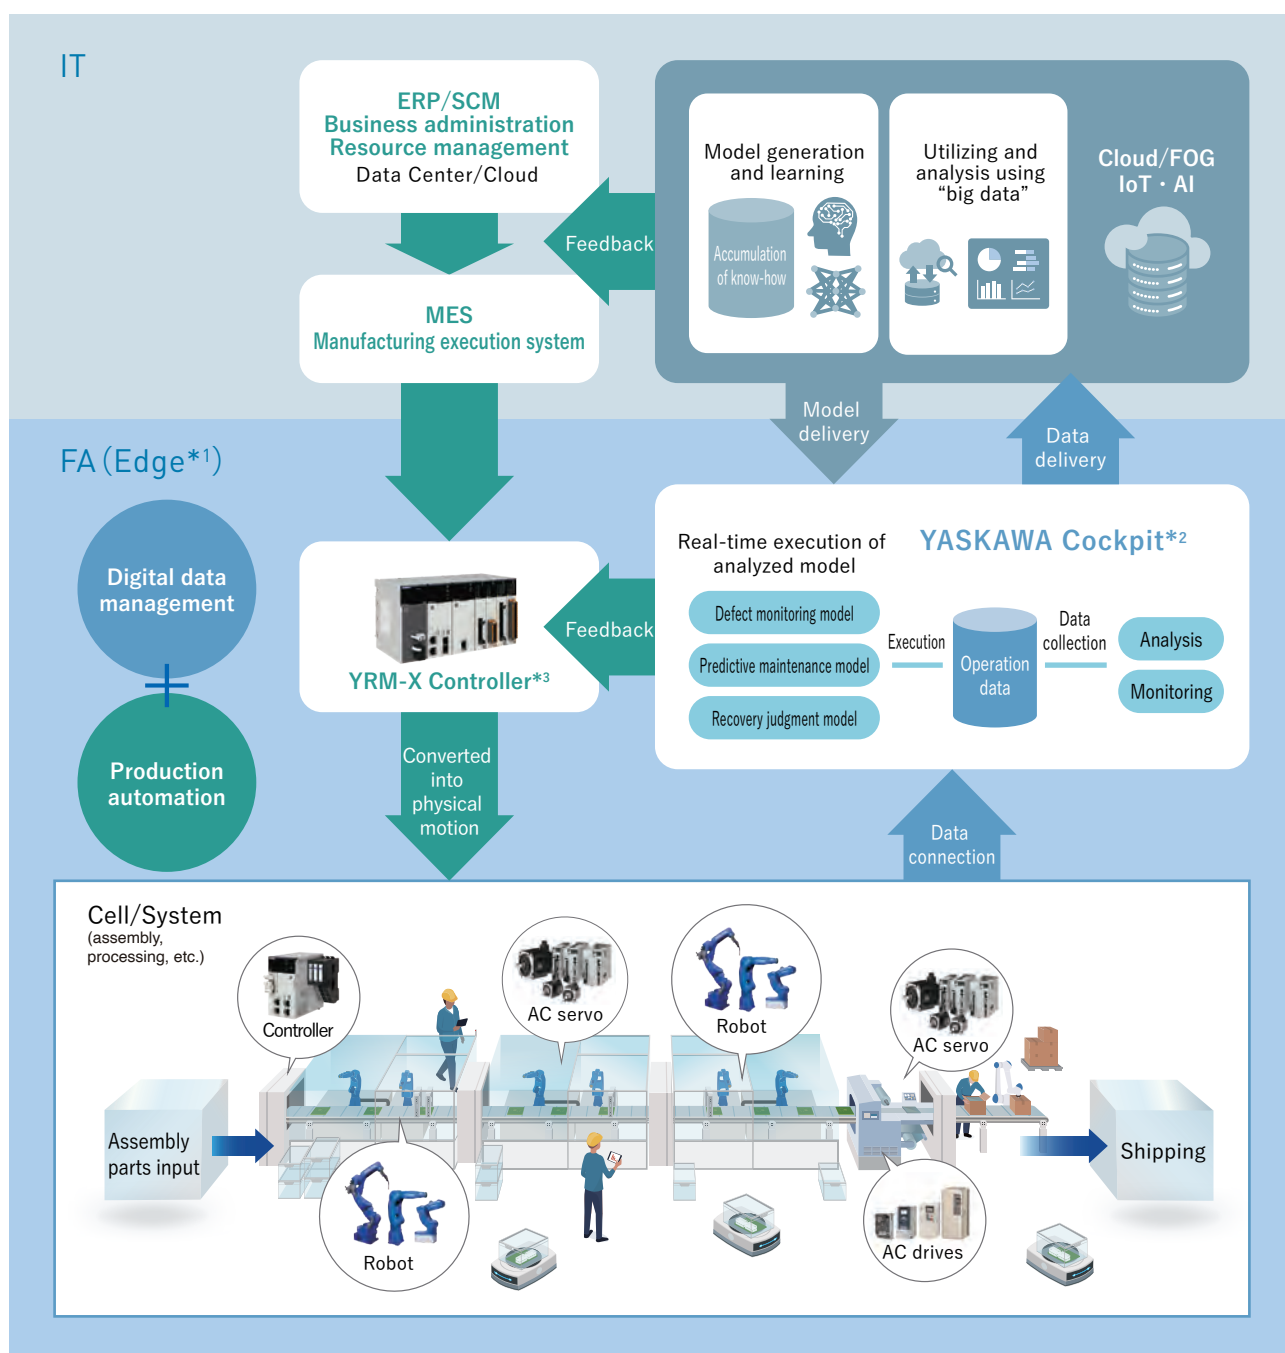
IT

ERP/SCM
Business administration
Resource management
Data Center/Cloud

Feedback

MES
Manufacturing execution system

Model generation and learning

Accumulation of know-how

Utilizing and analysis using "big data"

Cloud/FOG
IoT・AI

Model delivery

Data delivery

FA (Edge$^{*1}$)

Digital data management

Production automation

YRM-X Controller$^{*3}$

Feedback

Real-time execution of analyzed model

YASKAWA Cockpit$^{*2}$

Defect monitoring model

Predictive maintenance model

Recovery judgment model

Execution

Operation data

Data collection

Analysis

Monitoring

Converted into physical motion

Data connection

Cell/System
(assembly, processing, etc.)

Controller

AC servo

Robot

AC servo

Assembly parts input

Robot

AC drives

Shipping